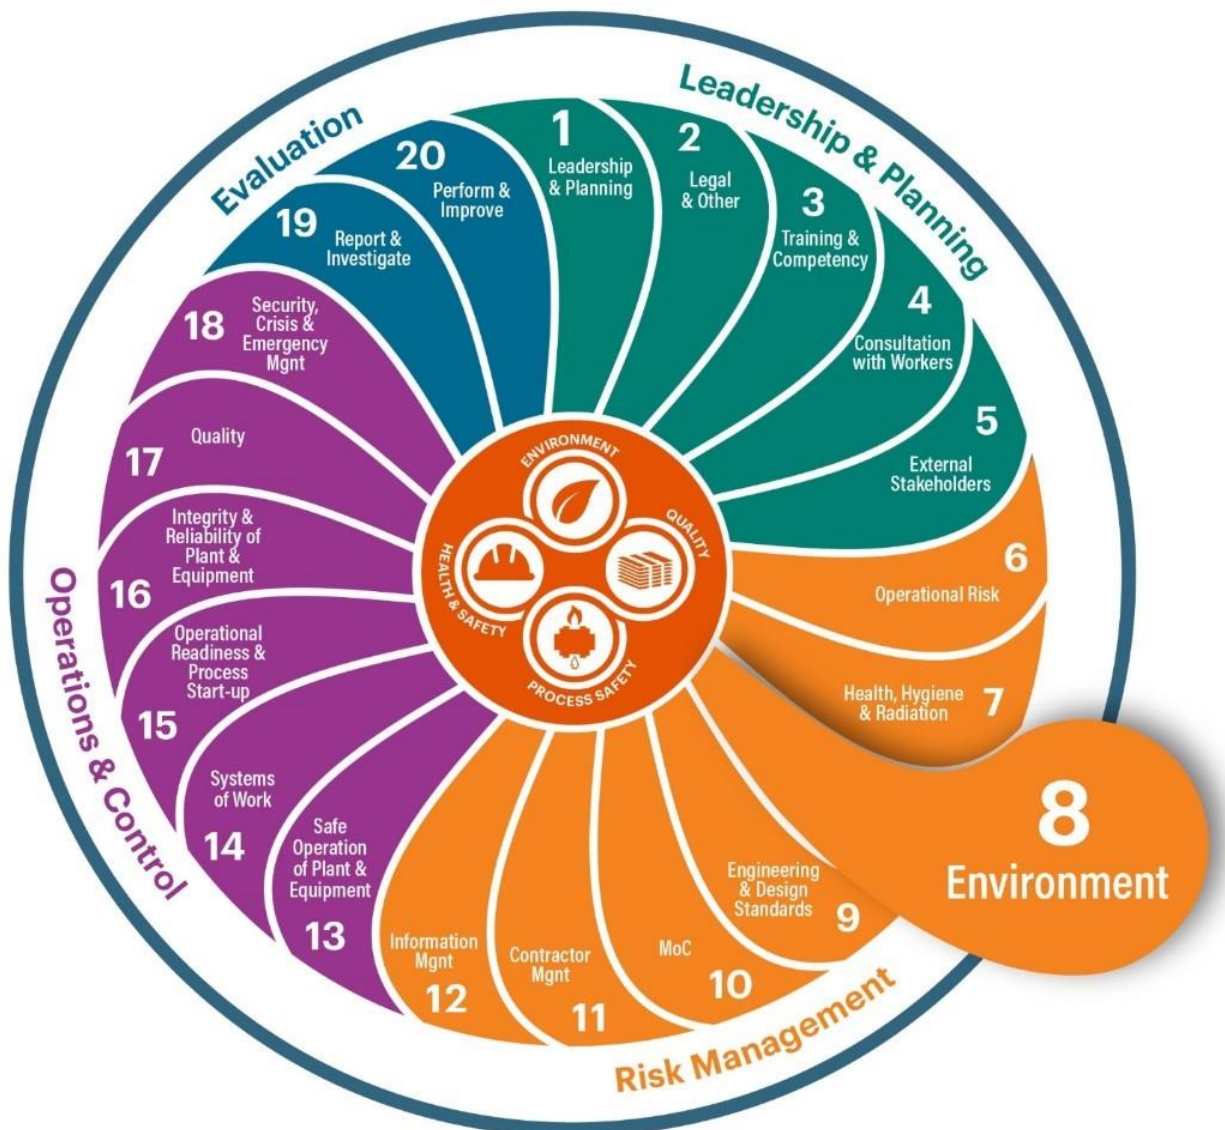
Leadership & Planning

1 Leadership & Planning

2 Legal & Other

3 Training & Competency

4 Consultation with Workers

5 External Stakeholders

Risk Management

6 Operational Risk

7 Health, Hygiene & Radiation

8 Environment

9 Engineering & Design Standards

10 MoC

11 Contractor Mgnt

12 Information Mgnt

Operations & Control

13 Safe Operation of Plant & Equipment

14 Systems of Work

15 Operational Readiness & Process Start-up

16 Integrity & Reliability of Plant & Equipment

17 Quality

18 Security, Crisis & Emergency Mgnt

Evaluation

19 Report & Investigate

20 Perform & Improve

ENVIRONMENT
QUALITY
PROCESS SAFETY
HEALTH & SAFETY